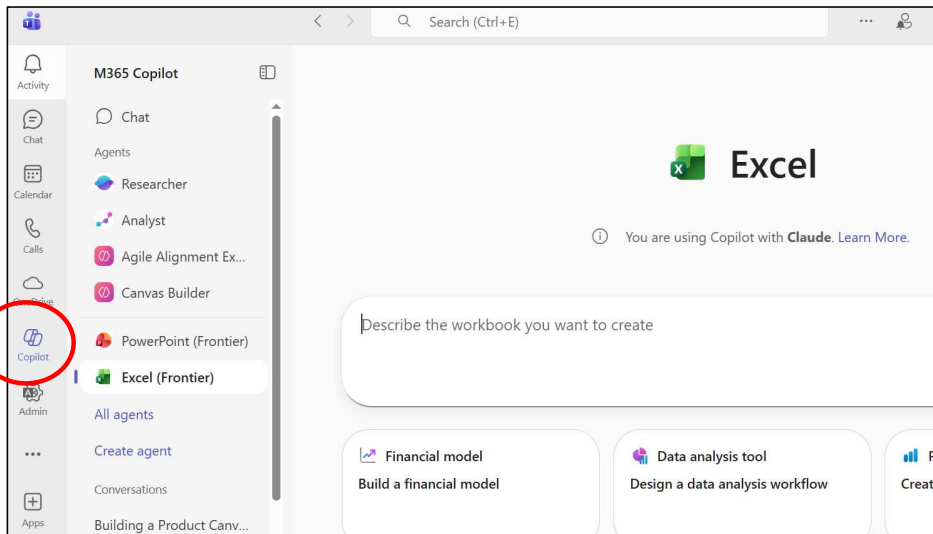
Search (Ctrl+E)

Activity

Chat

Calendar

Calls

OneDrive

Copilot

Admin

...

Apps

M365 Copilot

Chat

Agents

Researcher

Analyst

Agile Alignment Ex...

Canvas Builder

PowerPoint (Frontier)

Excel (Frontier)

All agents

Create agent

Conversations

Building a Product Canv...

Excel

You are using Copilot with **Claude**. Learn More.

Describe the workbook you want to create

Financial model

Build a financial model

Data analysis tool

Design a data analysis workflow

Creat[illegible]